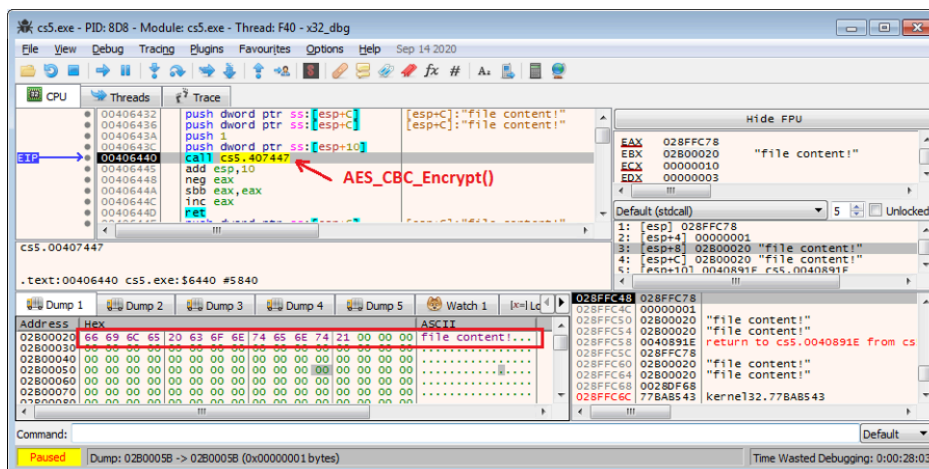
cs5.exe - PID: 8D8 - Module: cs5.exe - Thread: F40 - x32_dbg

File View Debug Tracing Plugins Favourites Options Help Sep 14 2020

CPU Threads Trace

| | | | |
|---|---|---|---|
| 00406432 | push dword ptr ss:[esp+C] | [esp+C]:"file content!" |
| 00406436 | push dword ptr ss:[esp+C] | [esp+C]:"file content!" |
| 0040643A | push 1 | |
| 0040643C | push dword ptr ss:[esp+10] | |
| EIP → 00406440 | call cs5.407447 | |
| 00406445 | add esp,10 | |
| 00406448 | neg eax | |
| 0040644A | sbb eax,eax | |
| 0040644C | inc eax | |
| 0040644D | ret | |

AES_CBC_Encrypt()

Hide FPU

EAX 028FFC78
EBX 02B00020 "file content!"
ECX 00000010
EDX 00000003

Default (stdcall) 5 Unlocked

1: [esp] 028FFC78
2: [esp+4] 00000001
3: [esp+8] 02B00020 "file content!"
4: [esp+C] 02B00020 "file content!"
5: [esp+10] 0040891E cs5.0040891E

cs5.00407447

.text:00406440 cs5.exe:$6440 #5840

Dump 1 Dump 2 Dump 3 Dump 4 Dump 5 Watch 1 [x=] Lo

| Address | Hex | ASCII |
|---|---|---|
| 02B00020 | 66 69 6C 65 20 63 6F 6E 74 65 6E 74 21 00 00 00 | file content!... |
| 02B00030 | 00 00 00 00 00 00 00 00 00 00 00 00 00 00 00 00 | ................ |
| 02B00040 | 00 00 00 00 00 00 00 00 00 00 00 00 00 00 00 00 | ................ |
| 02B00050 | 00 00 00 00 00 00 00 00 00 00 00 00 00 00 00 00 | ................ |
| 02B00060 | 00 00 00 00 00 00 00 00 00 00 00 00 00 00 00 00 | ................ |
| 02B00070 | 00 00 00 00 00 00 00 00 00 00 00 00 00 00 00 00 | ................ |

028FFC48 028FFC78
028FFC4C 00000001
028FFC50 02B00020 "file content!"
028FFC54 02B00020 "file content!"
028FFC58 0040891E return to cs5.0040891E from cs
028FFC5C 028FFC78
028FFC60 02B00020 "file content!"
028FFC64 02B00020 "file content!"
028FFC68 028DF68
028FFC6C 77BAB543 kernel32.77BAB543

Command: Default

Paused Dump: 02B0005B -> 02B0005B (0x00000001 bytes) Time Wasted Debugging: 0:00:28:03